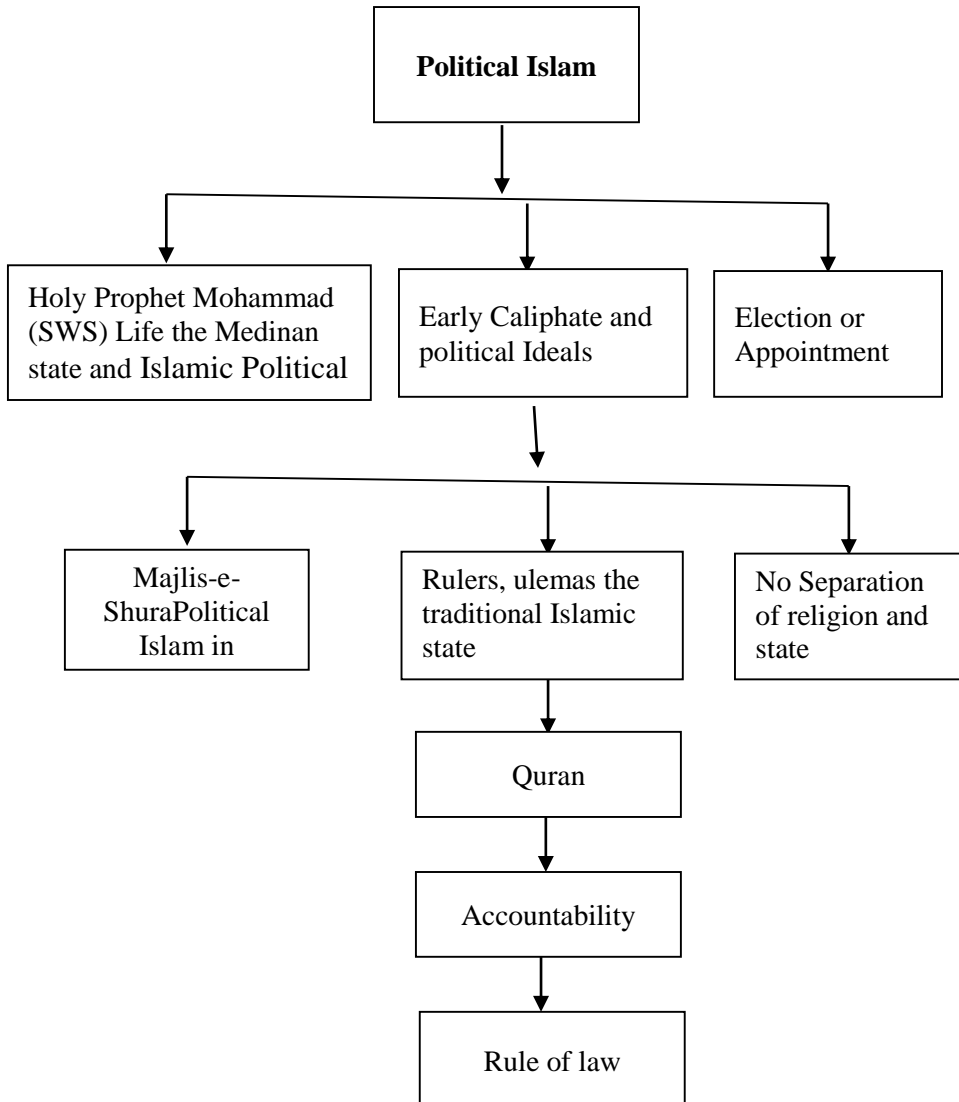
Political Islam

Holy Prophet Mohammad (SWS) Life the Medinan state and Islamic Political

Early Caliphate and political Ideals

Election or Appointment

Majlis-e-ShuraPolitical Islam in

Rulers, ulemas the traditional Islamic state

No Separation of religion and state

Quran

Accountability

Rule of law